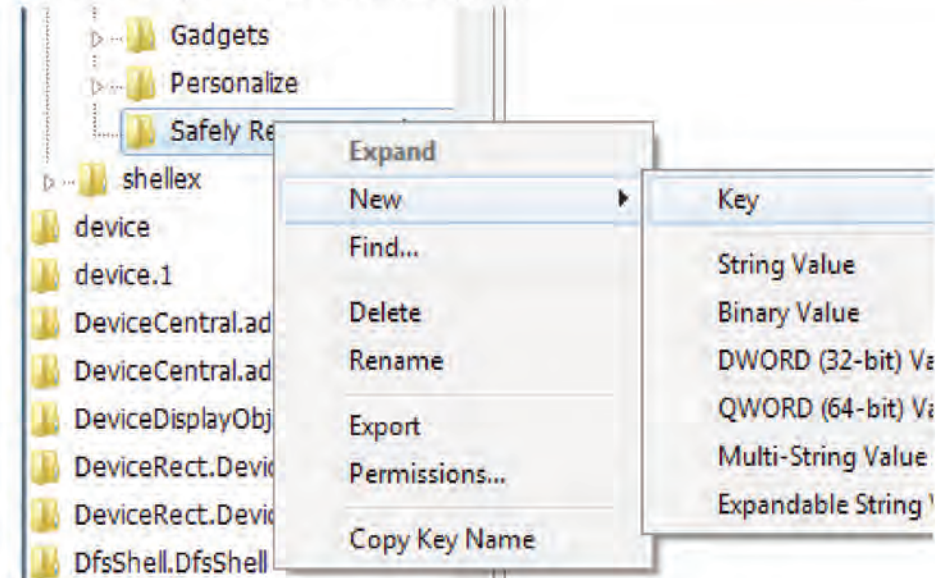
Gadgets
Personalize
Safely Re
shellex
device
device.1
DeviceCentral.ad
DeviceCentral.ad
DeviceDisplayObj
DeviceRect.Devic
DeviceRect.Devic
DfsShell.DfsShell

Expand
New
Find...
Delete
Rename
Export
Permissions...
Copy Key Name

Key
String Value
Binary Value
DWORD (32-bit) Va
QWORD (64-bit) Va
Multi-String Value
Expandable String